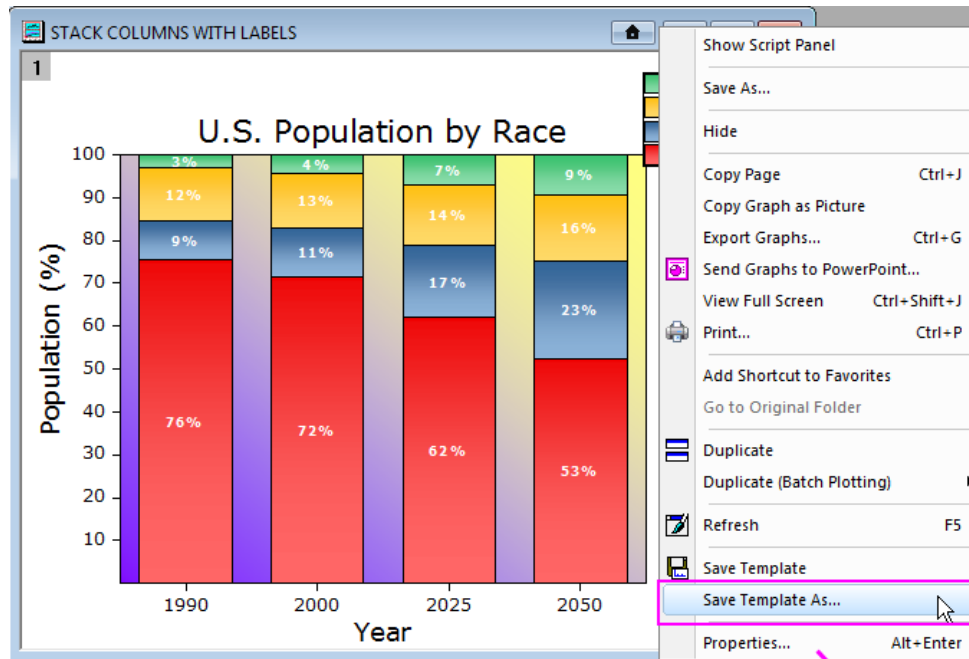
STACK COLUMNS WITH LABELS

1

U.S. Population by Race

Population (%)

100
90
80
70
60
50
40
30
20
10

3%
12%
9%
76%

4%
13%
11%
72%

7%
14%
17%
62%

9%
16%
23%
53%

1990
2000
2025
2050

Year

Show Script Panel
Save As...
Hide
Copy Page Ctrl+J
Copy Graph as Picture
Export Graphs... Ctrl+G
Send Graphs to PowerPoint...
View Full Screen Ctrl+Shift+J
Print... Ctrl+P
Add Shortcut to Favorites
Go to Original Folder
Duplicate
Duplicate (Batch Plotting)
Refresh F5
Save Template
Save Template As...
Properties... Alt+Enter